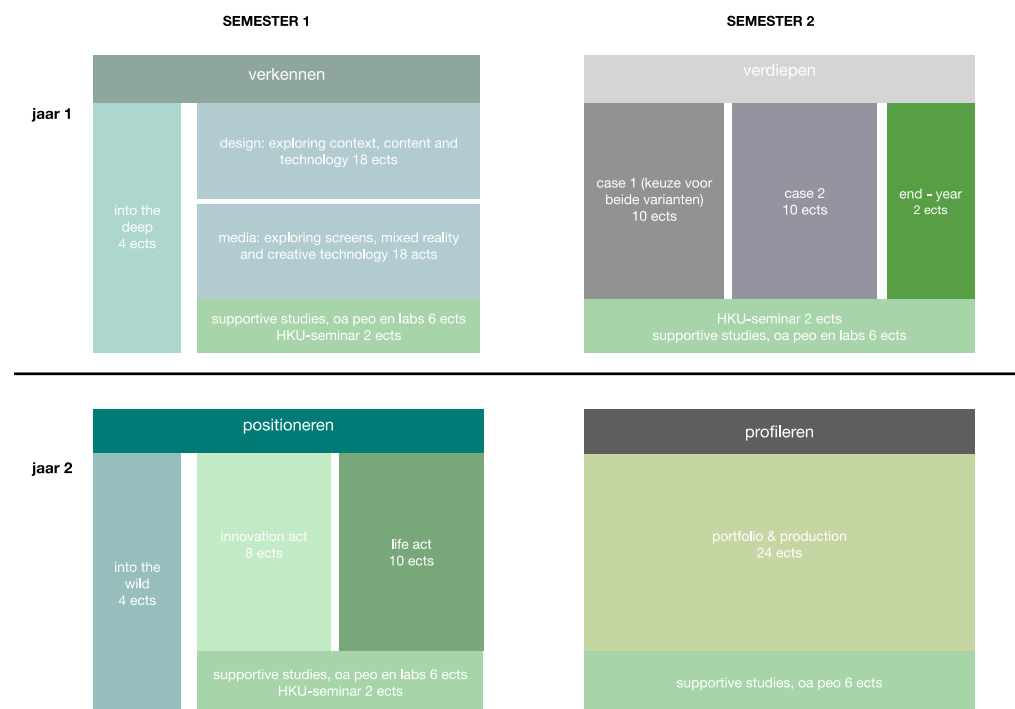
SEMESTER 1

SEMESTER 2

jaar 1

verkennen

into the deep
4 ects

design: exploring context, content and technology 18 ects

media: exploring screens, mixed reality and creative technology 18 acts

supportive studies, oa peo en labs 6 ects
HKU-seminar 2 ects

verdiepen

case 1 (keuze voor beide varianten)
10 ects

case 2
10 ects

end - year
2 ects

HKU-seminar 2 ects
supportive studies, oa peo en labs 6 ects

jaar 2

positioneren

into the wild
4 ects

innovation act
8 ects

life act
10 ects

supportive studies, oa peo en labs 6 ects
HKU-seminar 2 ects

profileren

portfolio & production
24 ects

supportive studies, oa peo 6 ects